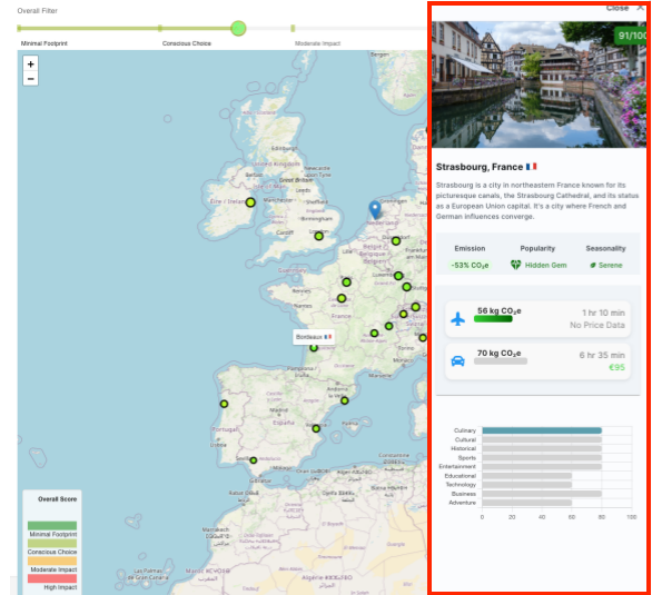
Overall Filter

Minimal Footprint
Conscious Choice
Moderate Impact

+
−

Bordeaux 🇫🇷

Overall Score
Minimal Footprint
Conscious Choice
Moderate Impact
High Impact

Close ✕

91/100

Strasbourg, France 🇫🇷

Strasbourg is a city in northeastern France known for its picturesque canals, the Strasbourg Cathedral, and its status as a European Union capital. It's a city where French and German influences converge.

| Emission | Popularity | Seasonality |
|---|---|---|
| -53% $CO_2e$ | Hidden Gem | Serene |

56 kg $CO_2e$
1 hr 10 min
No Price Data

70 kg $CO_2e$
6 hr 35 min
€95

Culinary
Cultural
Historical
Sports
Entertainment
Educational
Technology
Business
Adventure

0 20 40 60 80 100